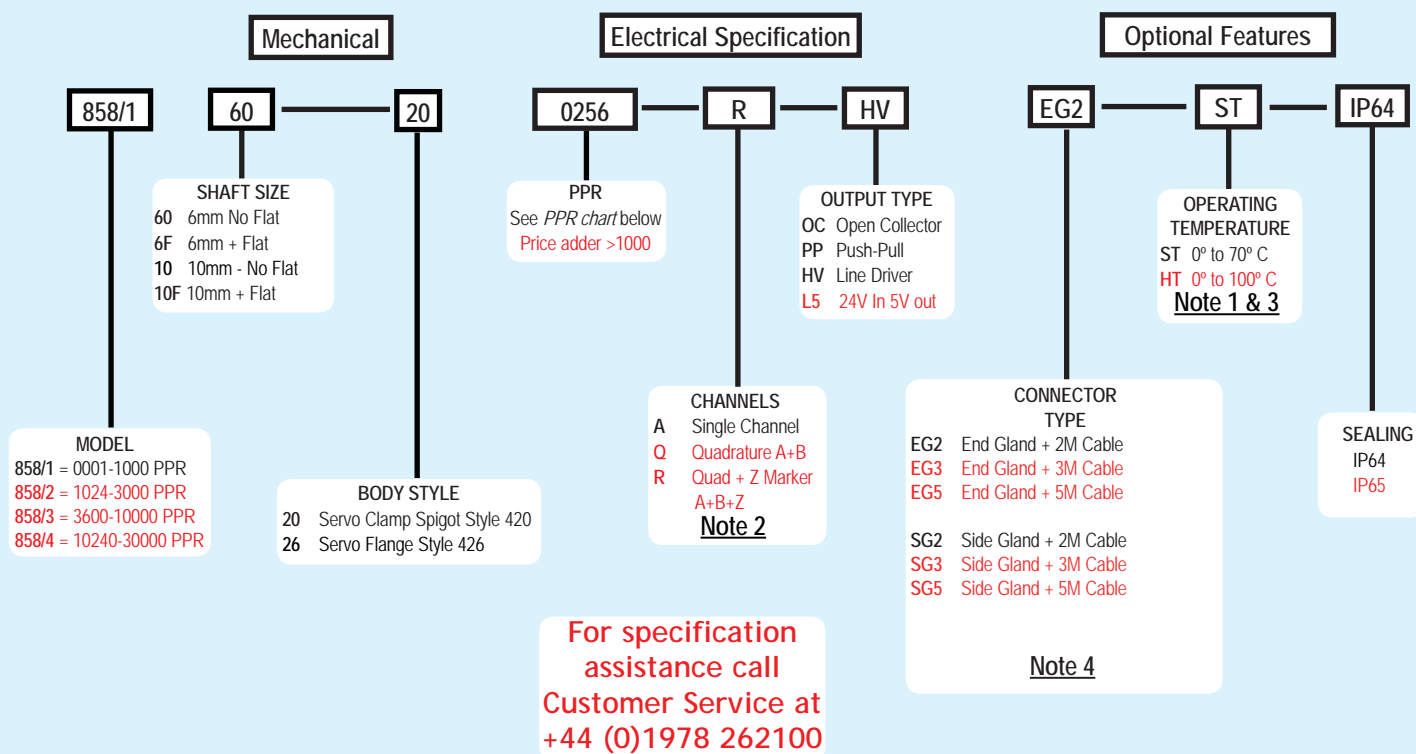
Mechanical

Electrical Specification

Optional Features

858/1

60

20

0256

R

HV

EG2

ST

IP64

SHAFT SIZE
60 6mm No Flat
6F 6mm + Flat
10 10mm - No Flat
10F 10mm + Flat

PPR
See *PPR chart* below
Price adder >1000

OUTPUT TYPE
OC Open Collector
PP Push-Pull
HV Line Driver
L5 24V In 5V out

OPERATING TEMPERATURE
ST 0º to 70º C
HT 0º to 100º C
Note 1 & 3

CHANNELS
A Single Channel
Q Quadrature A+B
R Quad + Z Marker A+B+Z
Note 2

CONNECTOR TYPE
EG2 End Gland + 2M Cable
EG3 End Gland + 3M Cable
EG5 End Gland + 5M Cable

SG2 Side Gland + 2M Cable
SG3 Side Gland + 3M Cable
SG5 Side Gland + 5M Cable

Note 4

SEALING
IP64
IP65

MODEL
858/1 = 0001-1000 PPR
858/2 = 1024-3000 PPR
858/3 = 3600-10000 PPR
858/4 = 10240-30000 PPR

BODY STYLE
20 Servo Clamp Spigot Style 420
26 Servo Flange Style 426

For specification assistance call Customer Service at +44 (0)1978 262100